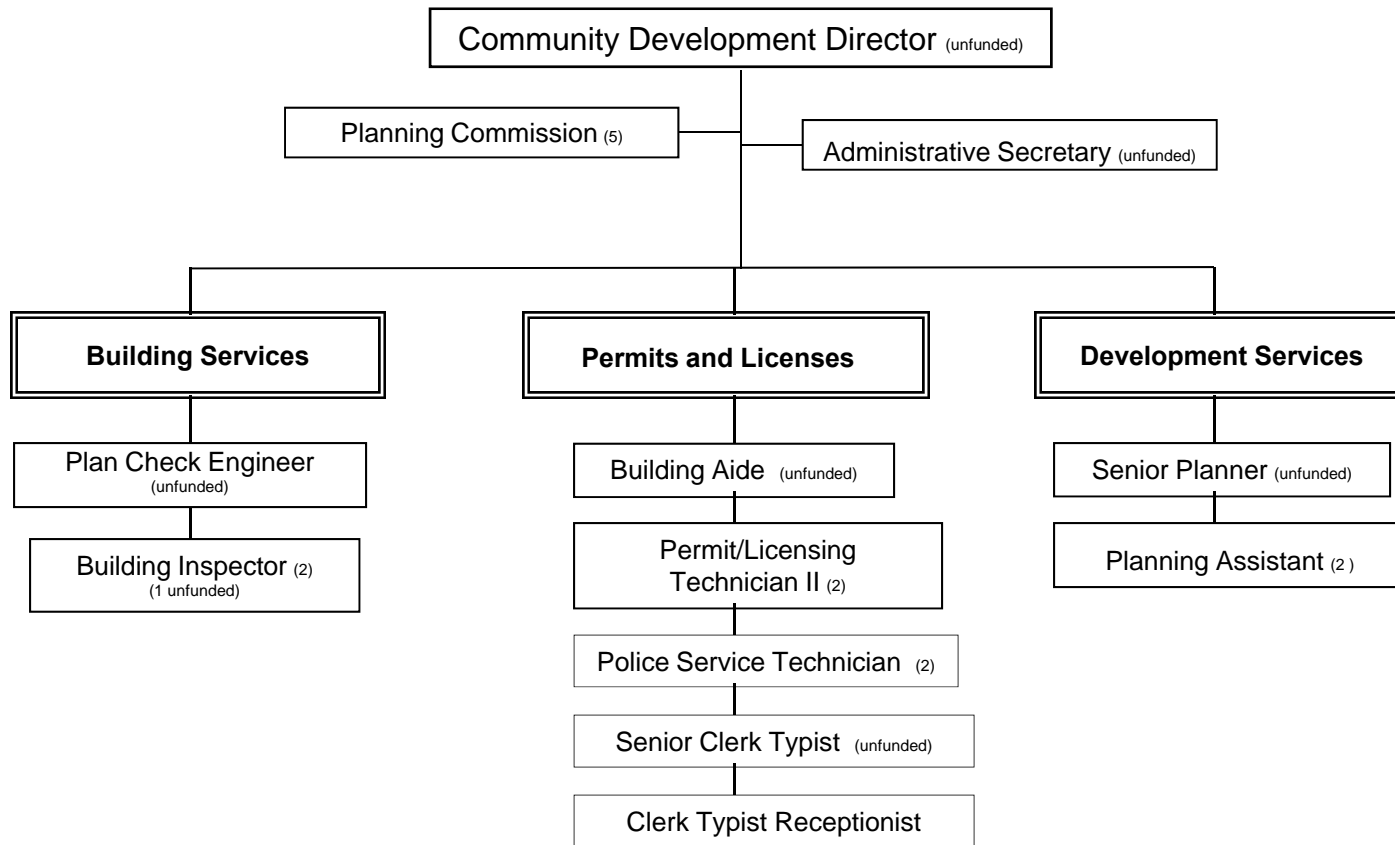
Community Development Director (unfunded)

Planning Commission (5)

Administrative Secretary (unfunded)

Building Services

Plan Check Engineer (unfunded)

Building Inspector (2) (1 unfunded)

Permits and Licenses

Building Aide (unfunded)

Permit/Licensing Technician II (2)

Police Service Technician (2)

Senior Clerk Typist (unfunded)

Clerk Typist Receptionist

Development Services

Senior Planner (unfunded)

Planning Assistant (2 )